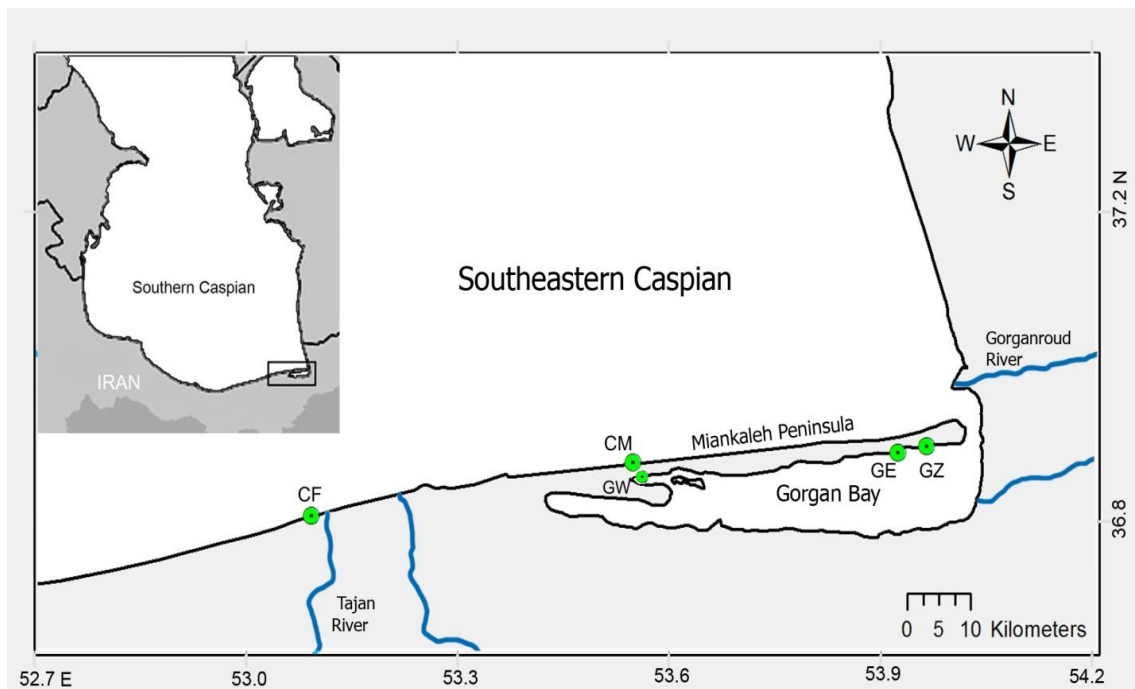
Southern Caspian

IRAN

N
W
E
S

37.2 N

Southeastern Caspian

Gorganroud River

Miankaleh Peninsula

CM

GW

GE

GZ

Gorgan Bay

CF

36.8

Tajan River

0 5 10 Kilometers

52.7 E
53.0
53.3
53.6
53.9
54.2